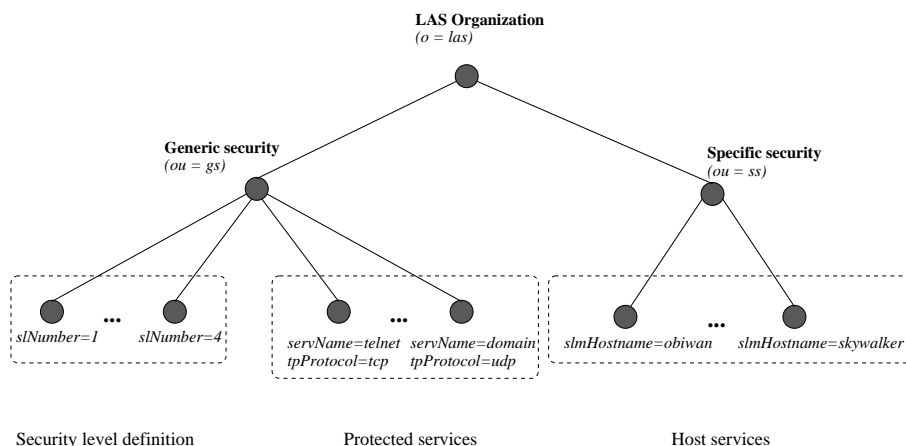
LAS Organization
(o = las)

Generic security
(ou = gs)

Specific security
(ou = ss)

slNumber=1 ... slNumber=4

servName=telnet
tpProtocol=tcp
...
servName=domain
tpProtocol=udp

slmHostname=obiwan ... slmHostname=skywalker

Security level definition

Protected services

Host services